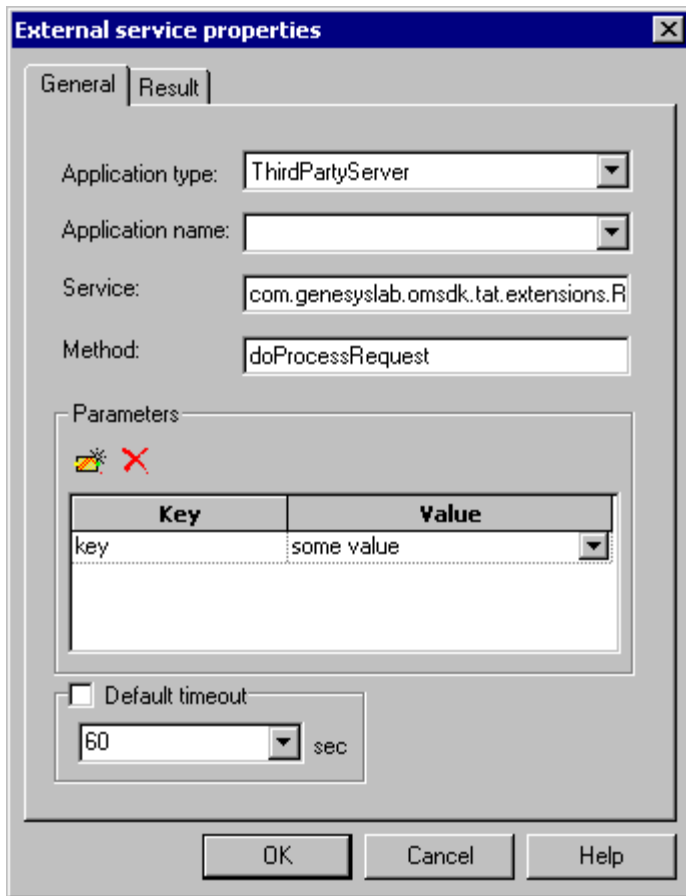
External service properties

General | Result

Application type: ThirdPartyServer

Application name:

Service: com.genesyslab.omsdk.tat.extensions.R

Method: doProcessRequest

Parameters

| Key | Value |
|---|---|
| key | some value |

Default timeout

60 sec

OK Cancel Help